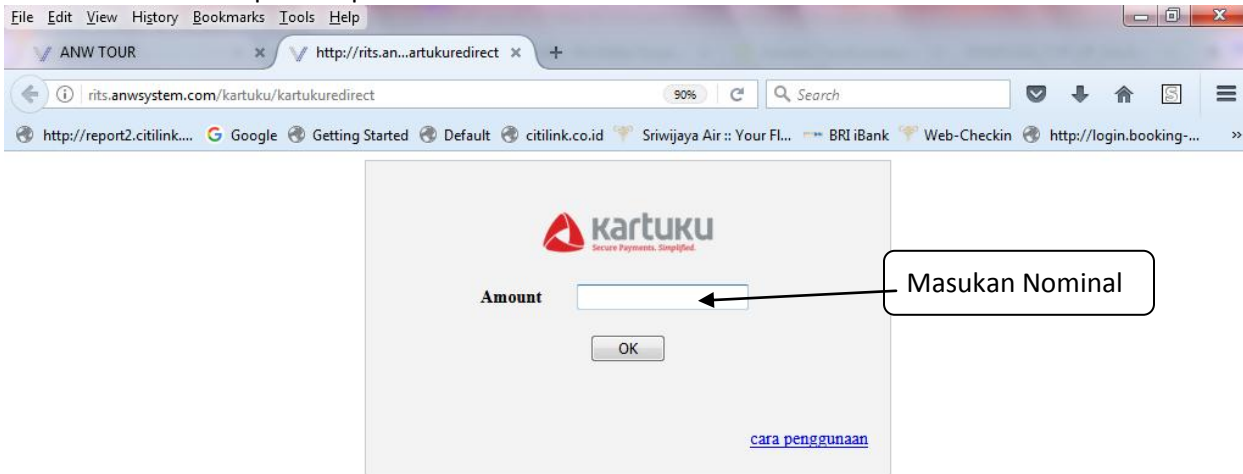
File Edit View History Bookmarks Tools Help

ANW TOUR ×
http://rits.an...artukuredirect ×
+

rits.anwsystem.com/kartuku/kartukuredirect 90% Search

http://report2.citilink.... Google Getting Started Default citilink.co.id Sriwijaya Air :: Your Fl... BRI iBank Web-Checkin http://login.booking-... »

kartuku
Secure Payments. Simplified.

Amount

Masukan Nominal

OK

cara penggunaan